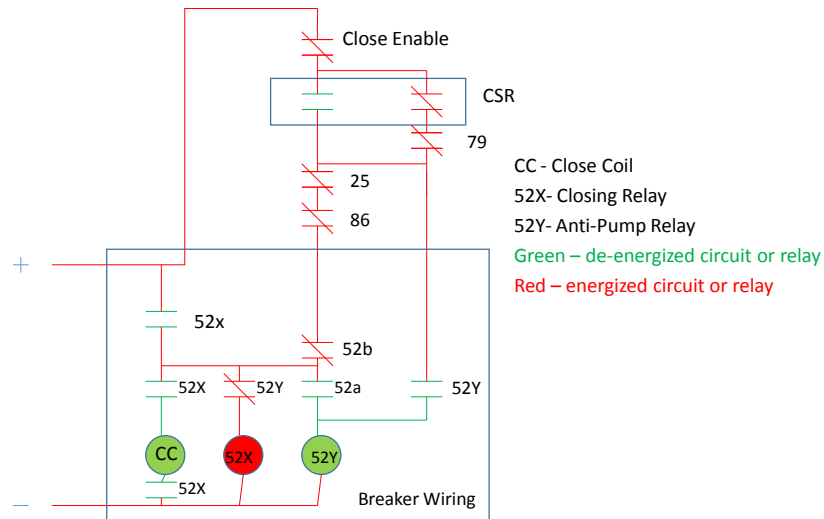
Close Enable

CSR

79

25

86

CC - Close Coil

52X- Closing Relay

52Y- Anti-Pump Relay

Green – de-energized circuit or relay

Red – energized circuit or relay

+

52x

52b

52X

52Y

52a

52Y

CC

52X

52Y

52X

–

Breaker Wiring